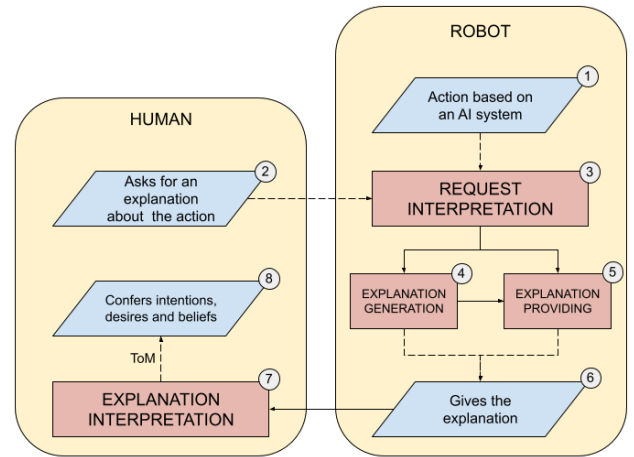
HUMAN

ROBOT

1
Action based on an AI system

2
Asks for an explanation about the action

3
REQUEST INTERPRETATION

4
EXPLANATION GENERATION

5
EXPLANATION PROVIDING

8
Confers intentions, desires and beliefs

ToM

7
EXPLANATION INTERPRETATION

6
Gives the explanation